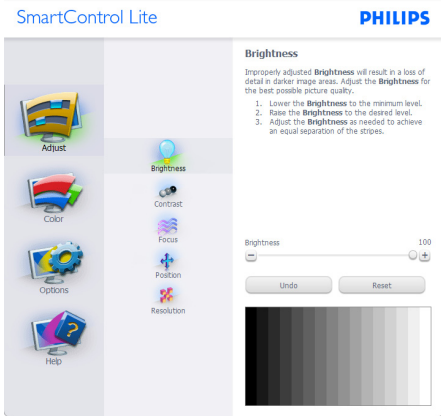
SmartControl Lite

PHILIPS

Adjust

Color

Options

Help

Brightness

Contrast

Focus

Position

Resolution

Brightness

Improperly adjusted **Brightness** will result in a loss of detail in darker image areas. Adjust the **Brightness** for the best possible picture quality.

1. Lower the **Brightness** to the minimum level.
2. Raise the **Brightness** to the desired level.
3. Adjust the **Brightness** as needed to achieve an equal separation of the stripes.

Brightness

100

Undo

Reset